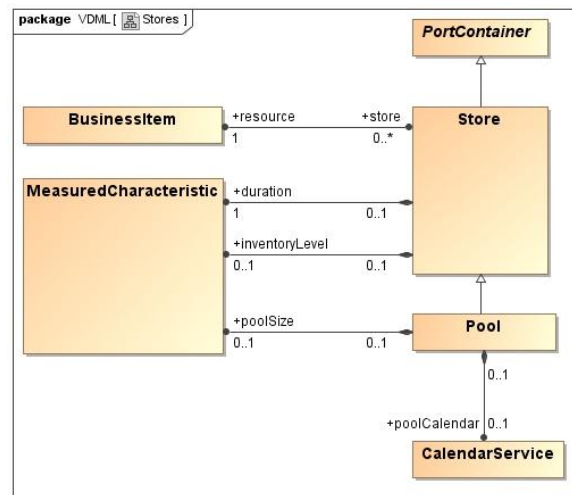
package VDML [ Stores ]

PortContainer

BusinessItem

+resource

1

+store

0..*

Store

MeasuredCharacteristic

+duration

1

0..1

+inventoryLevel

0..1

0..1

+poolSize

0..1

0..1

Pool

0..1

+poolCalendar

0..1

CalendarService